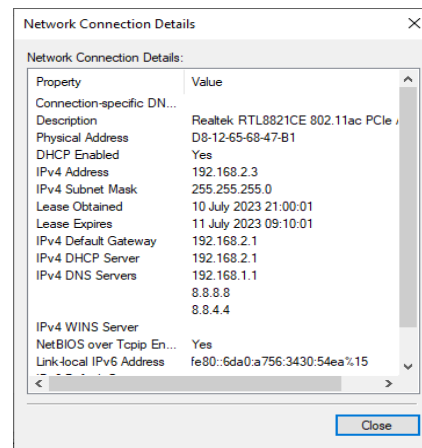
Network Connection Details

Network Connection Details:

| Property | Value |
|---|---|
| Connection-specific DN... | |
| Description | Realtek RTL8821CE 802.11ac PCIe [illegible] |
| Physical Address | D8-12-65-68-47-B1 |
| DHCP Enabled | Yes |
| IPv4 Address | 192.168.2.3 |
| IPv4 Subnet Mask | 255.255.255.0 |
| Lease Obtained | 10 July 2023 21:00:01 |
| Lease Expires | 11 July 2023 09:10:01 |
| IPv4 Default Gateway | 192.168.2.1 |
| IPv4 DHCP Server | 192.168.2.1 |
| IPv4 DNS Servers | 192.168.1.1 |
| | 8.8.8.8 |
| | 8.8.4.4 |
| IPv4 WINS Server | |
| NetBIOS over Tcpip En... | Yes |
| Link-local IPv6 Address | fe80::6da0:a756:3430:54ea%15 |

Close